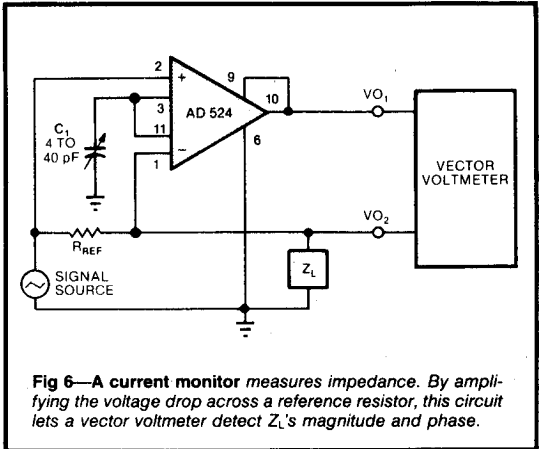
2
+
9
3
AD 524
10
11
−
1
6
$C_1$
4 TO
40 pF
$VO_1$
$VO_2$
VECTOR
VOLTMETER
$R_{REF}$
$Z_L$
SIGNAL
SOURCE

**Fig 6—A current monitor** *measures impedance. By amplifying the voltage drop across a reference resistor, this circuit lets a vector voltmeter detect $Z_L$'s magnitude and phase.*